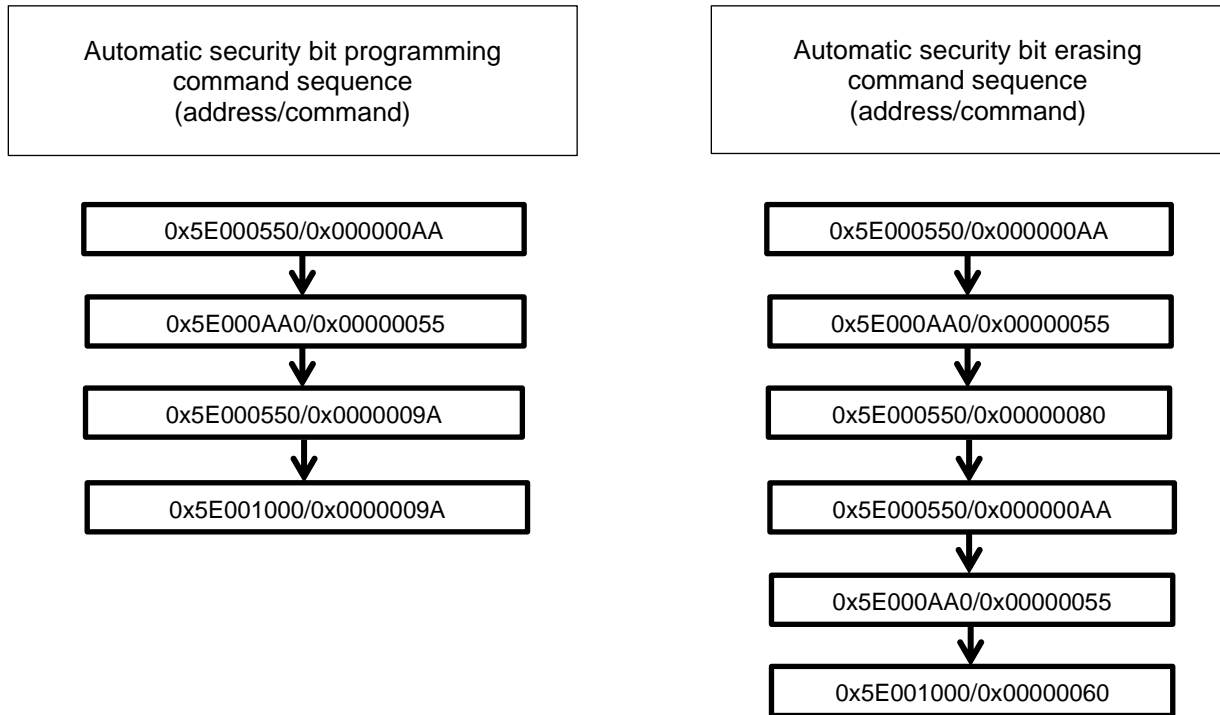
Automatic security bit programming command sequence (address/command)

0x5E000550/0x000000AA

0x5E000AA0/0x00000055

0x5E000550/0x0000009A

0x5E001000/0x0000009A

Automatic security bit erasing command sequence (address/command)

0x5E000550/0x000000AA

0x5E000AA0/0x00000055

0x5E000550/0x00000080

0x5E000550/0x000000AA

0x5E000AA0/0x00000055

0x5E001000/0x00000060